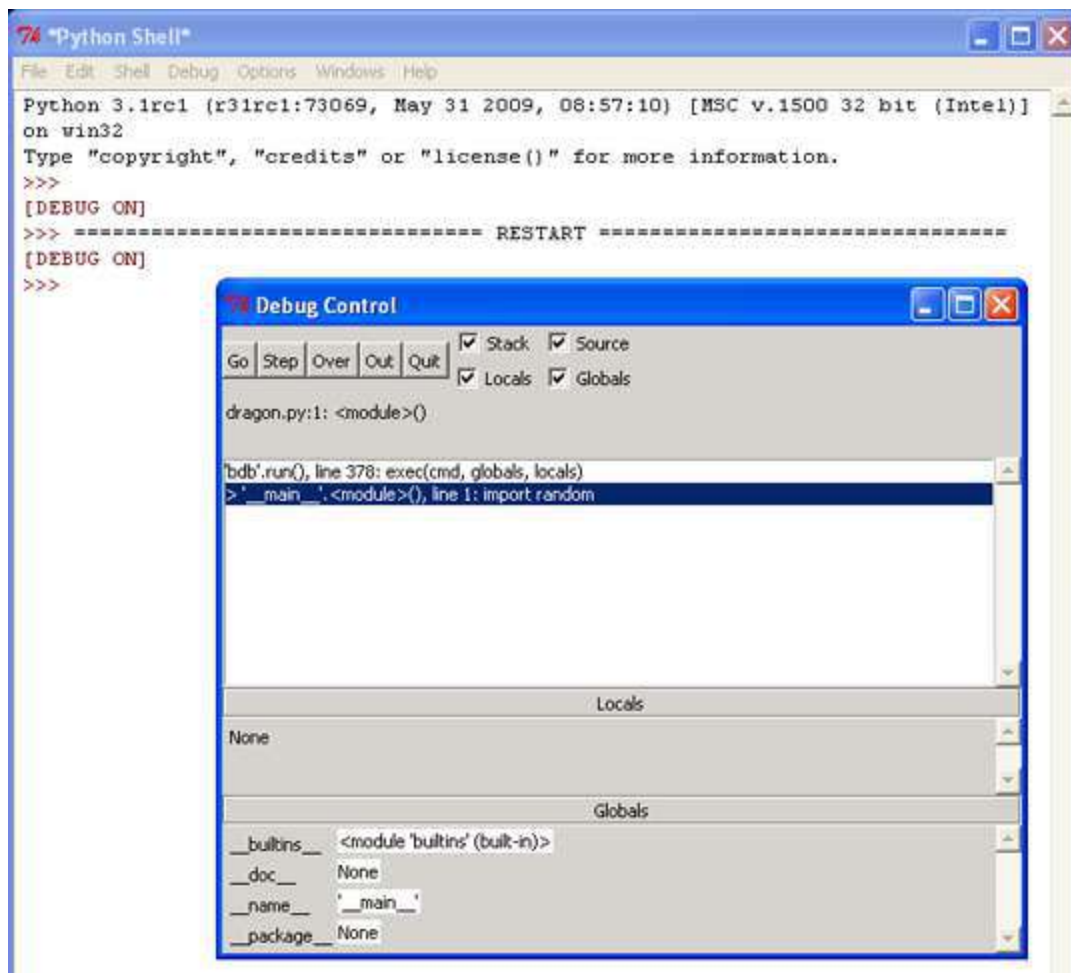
*Python Shell*

File Edit Shell Debug Options Windows Help

Python 3.1rc1 (r31rc1:73069, May 31 2009, 08:57:10) [MSC v.1500 32 bit (Intel)] on win32
Type "copyright", "credits" or "license()" for more information.
>>>
[DEBUG ON]
>>> ================================ RESTART ================================
[DEBUG ON]
>>>

Debug Control

Go Step Over Out Quit
Stack Source
Locals Globals

dragon.py:1: <module>()

'bdb'.run(), line 378: exec(cmd, globals, locals)
> '__main__'.<module>(), line 1: import random

Locals

None

Globals

| | |
|---|---|
| __builtins__ | <module 'builtins' (built-in)> |
| __doc__ | None |
| __name__ | '__main__' |
| __package__ | None |